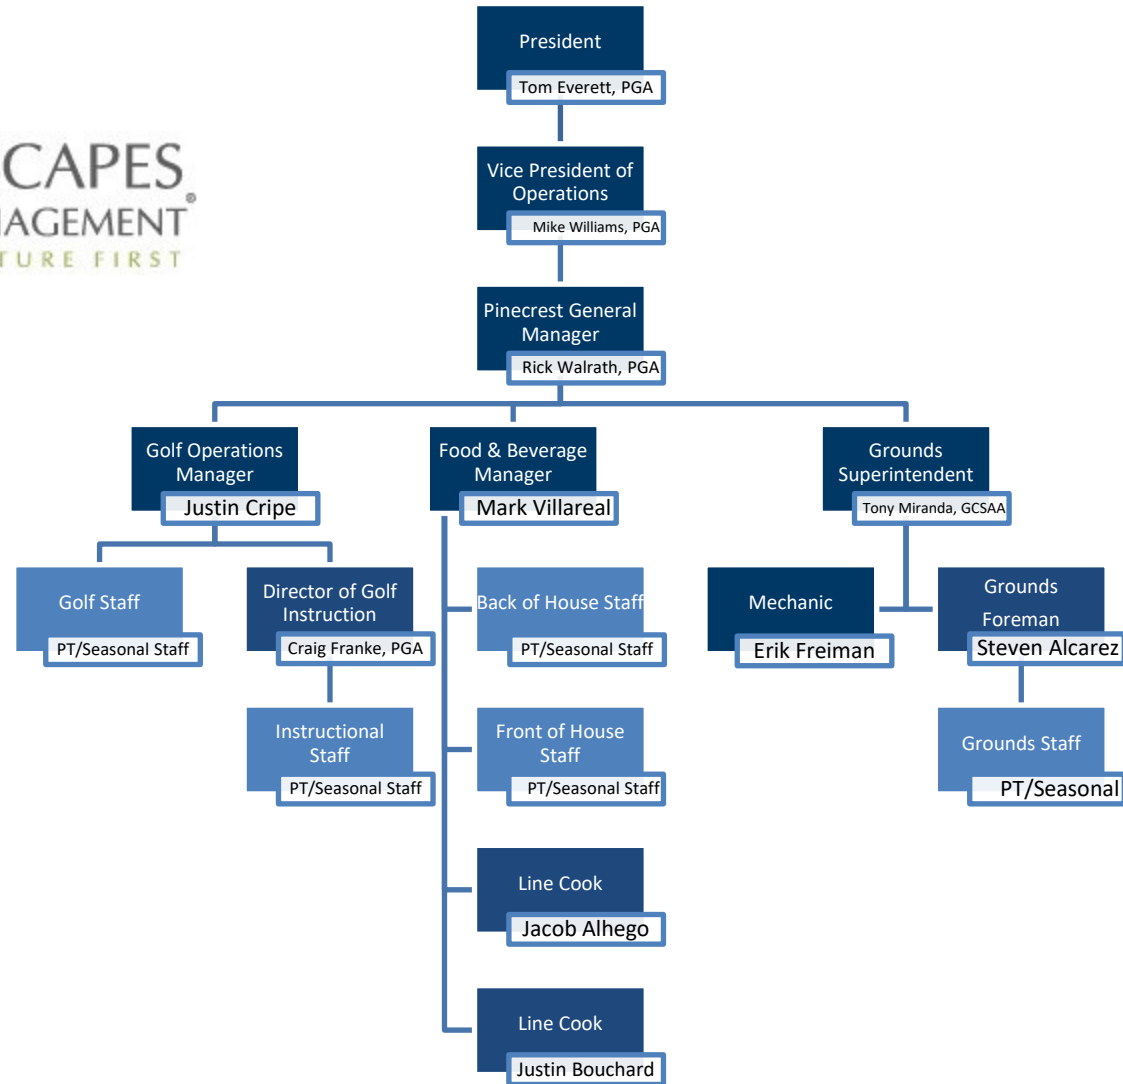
CAPES
IAGEMENT
TURE FIRST

President
Tom Everett, PGA

Vice President of Operations
Mike Williams, PGA

Pinecrest General Manager
Rick Walrath, PGA

Golf Operations Manager
Justin Cripe

Food & Beverage Manager
Mark Villareal

Grounds Superintendent
Tony Miranda, GCSAA

Golf Staff
PT/Seasonal Staff

Director of Golf Instruction
Craig Franke, PGA

Instructional Staff
PT/Seasonal Staff

Back of House Staff
PT/Seasonal Staff

Front of House Staff
PT/Seasonal Staff

Line Cook
Jacob Alhego

Line Cook
Justin Bouchard

Mechanic
Erik Freiman

Grounds Foreman
Steven Alcarez

Grounds Staff
PT/Seasonal